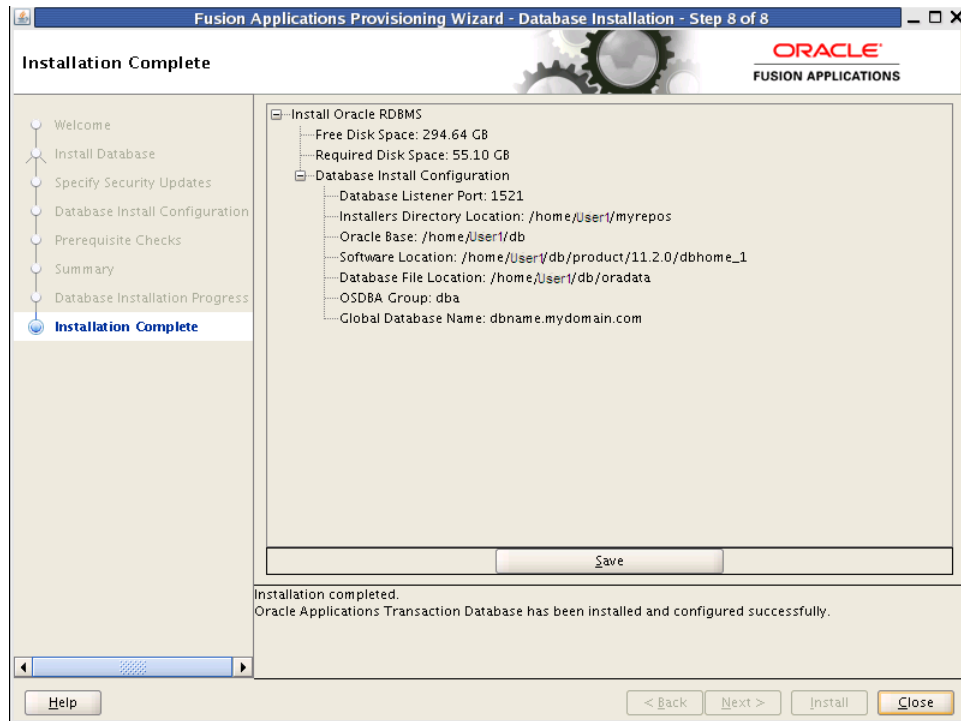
Fusion Applications Provisioning Wizard - Database Installation - Step 8 of 8

Installation Complete

ORACLE
FUSION APPLICATIONS

Welcome
Install Database
Specify Security Updates
Database Install Configuration
Prerequisite Checks
Summary
Database Installation Progress
Installation Complete

Install Oracle RDBMS
Free Disk Space: 294.64 GB
Required Disk Space: 55.10 GB
Database Install Configuration
Database Listener Port: 1521
Installers Directory Location: /home/User1/myrepos
Oracle Base: /home/User1/db
Software Location: /home/User1/db/product/11.2.0/dbhome_1
Database File Location: /home/User1/db/oradata
OSDBA Group: dba
Global Database Name: dbname.mydomain.com

Save

Installation completed.
Oracle Applications Transaction Database has been installed and configured successfully.

Help

< Back
Next >
Install
Close